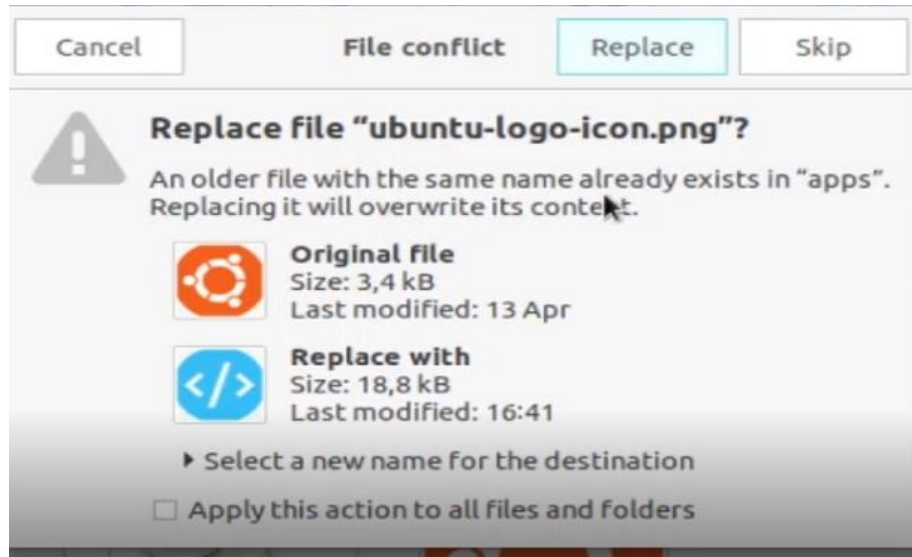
Cancel

File conflict

Replace

Skip

Replace file “ubuntu-logo-icon.png”?

An older file with the same name already exists in “apps”. Replacing it will overwrite its content.

Original file
Size: 3,4 kB
Last modified: 13 Apr

</>

Replace with
Size: 18,8 kB
Last modified: 16:41

▸ Select a new name for the destination

☐ Apply this action to all files and folders